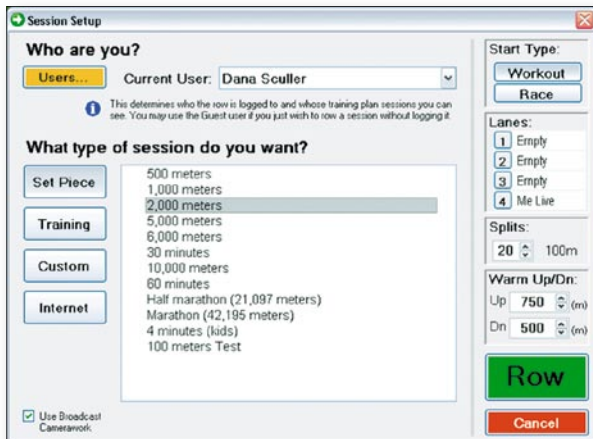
Session Setup

Who are you?

Users...

Current User: Dana Sculler

This determines who the row is logged to and whose training plan sessions you can see. You may use the Guest user if you just wish to row a session without logging it.

What type of session do you want?

Set Piece

Training

Custom

Internet

500 meters
1,000 meters
2,000 meters
5,000 meters
6,000 meters
30 minutes
10,000 meters
60 minutes
Half marathon (21,097 meters)
Marathon (42,195 meters)
4 minutes (kids)
100 meters Test

Use Broadcast Camerawork

Start Type:

Workout

Race

Lanes:

1 Empty
2 Empty
3 Empty
4 Me Live

Splits:

20 100m

Warm Up/Dn:

Up 750 (m)

Dn 500 (m)

Row

Cancel